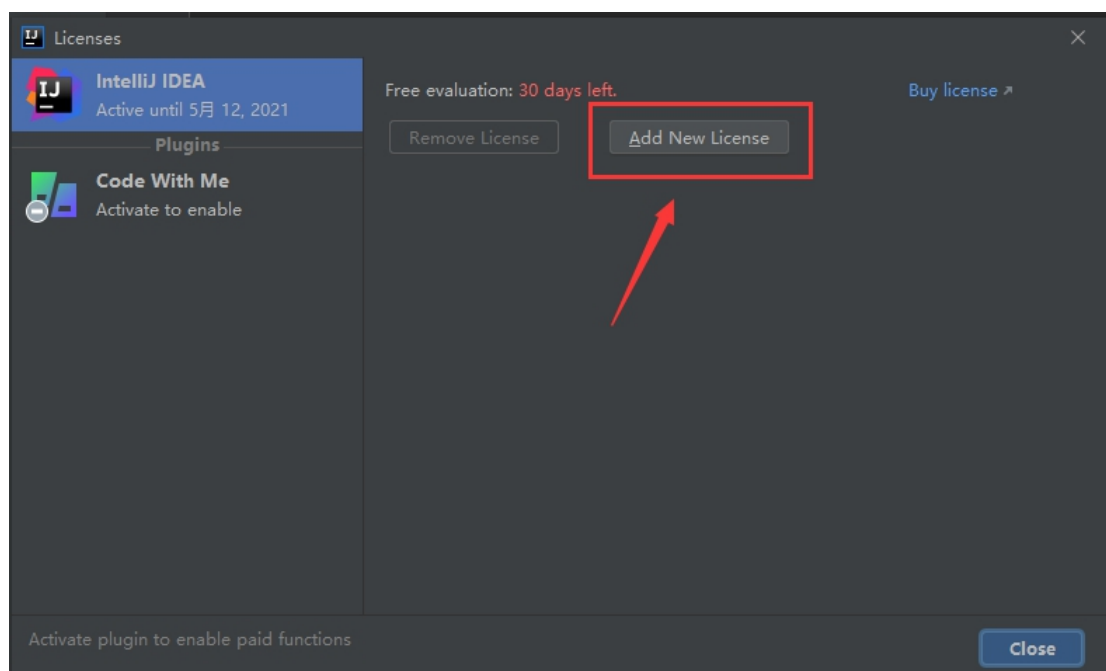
Licenses

IntelliJ IDEA
Active until 5月 12, 2021

Plugins

Code With Me
Activate to enable

Free evaluation: 30 days left.

Buy license ↗

Remove License

Add New License

Activate plugin to enable paid functions

Close